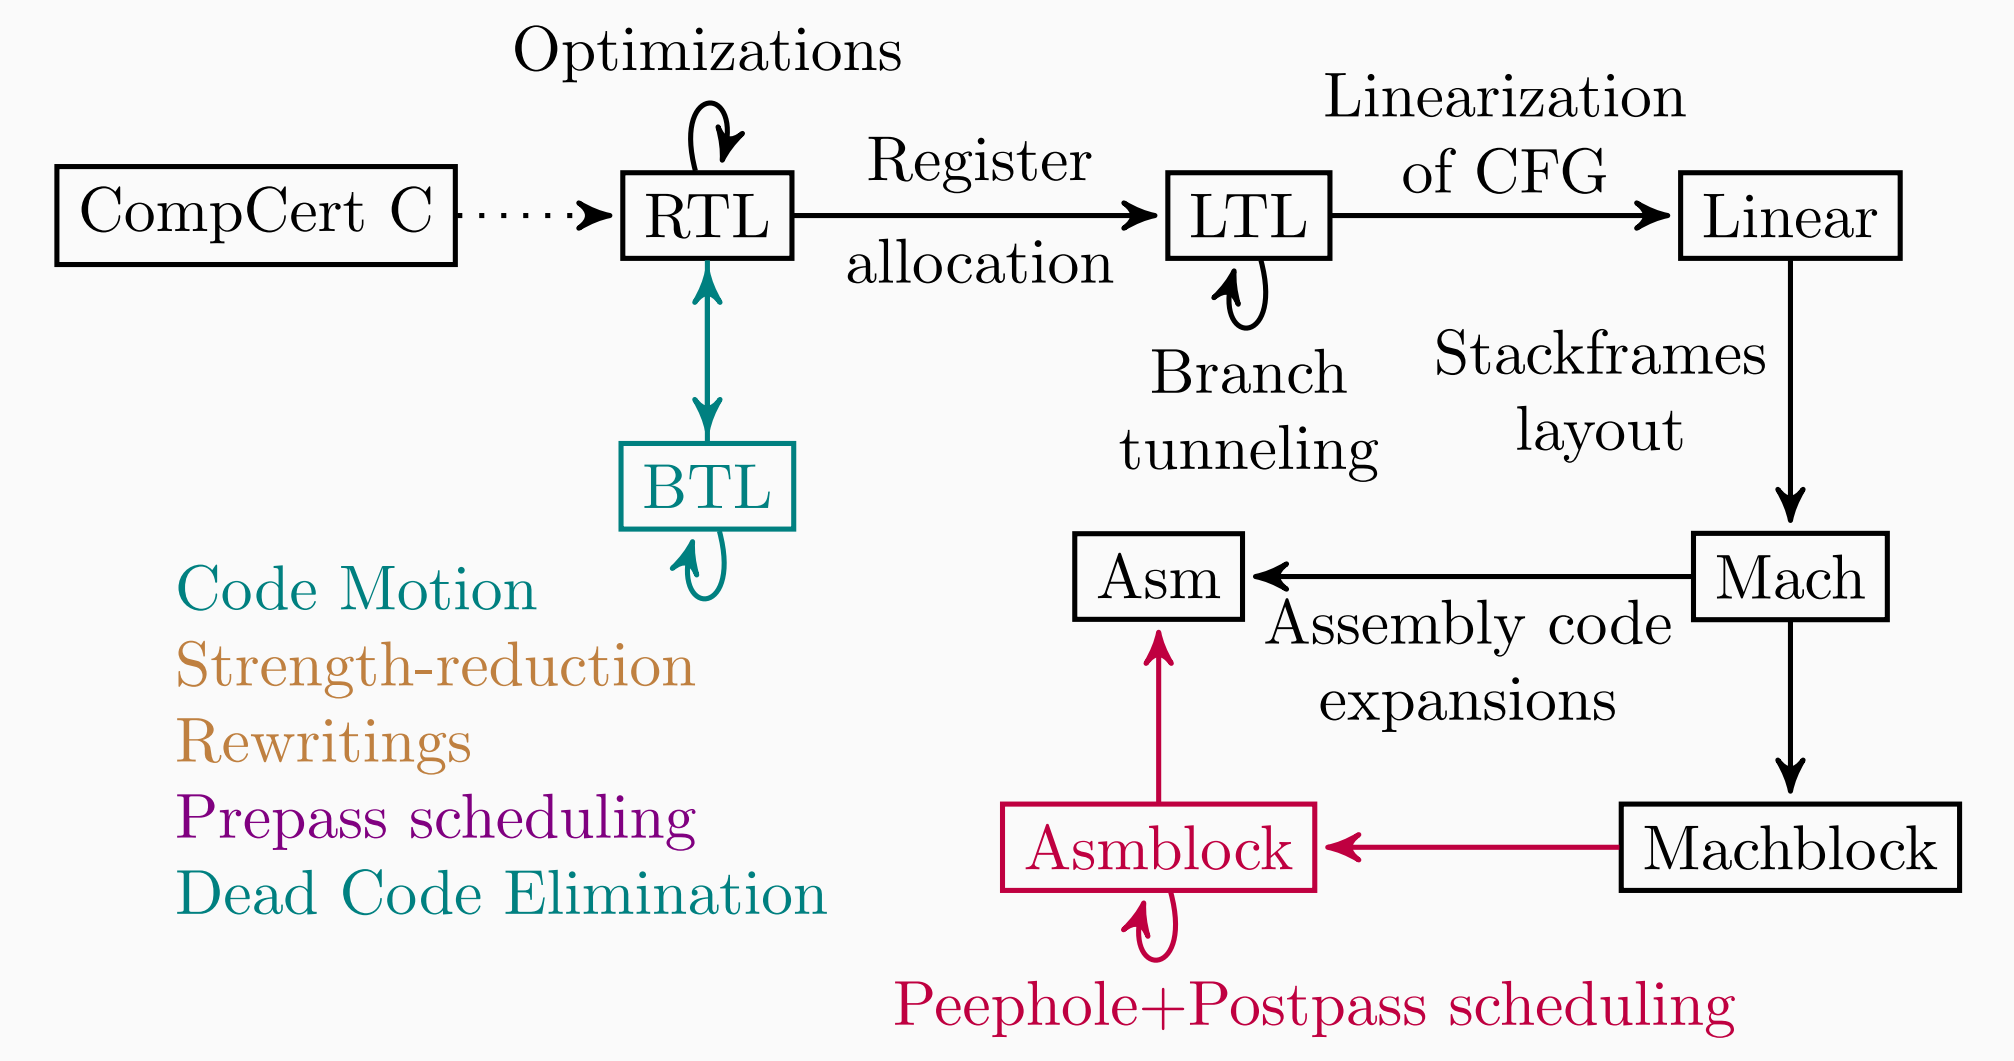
Optimizations

CompCert C

RTL

Register allocation

LTL

Linearization of CFG

Linear

Branch tunneling

Stackframes layout

BTL

Code Motion
Strength-reduction
Rewritings
Prepass scheduling
Dead Code Elimination

Asm

Mach

Assembly code expansions

Asmblock

Machblock

Peephole+Postpass scheduling